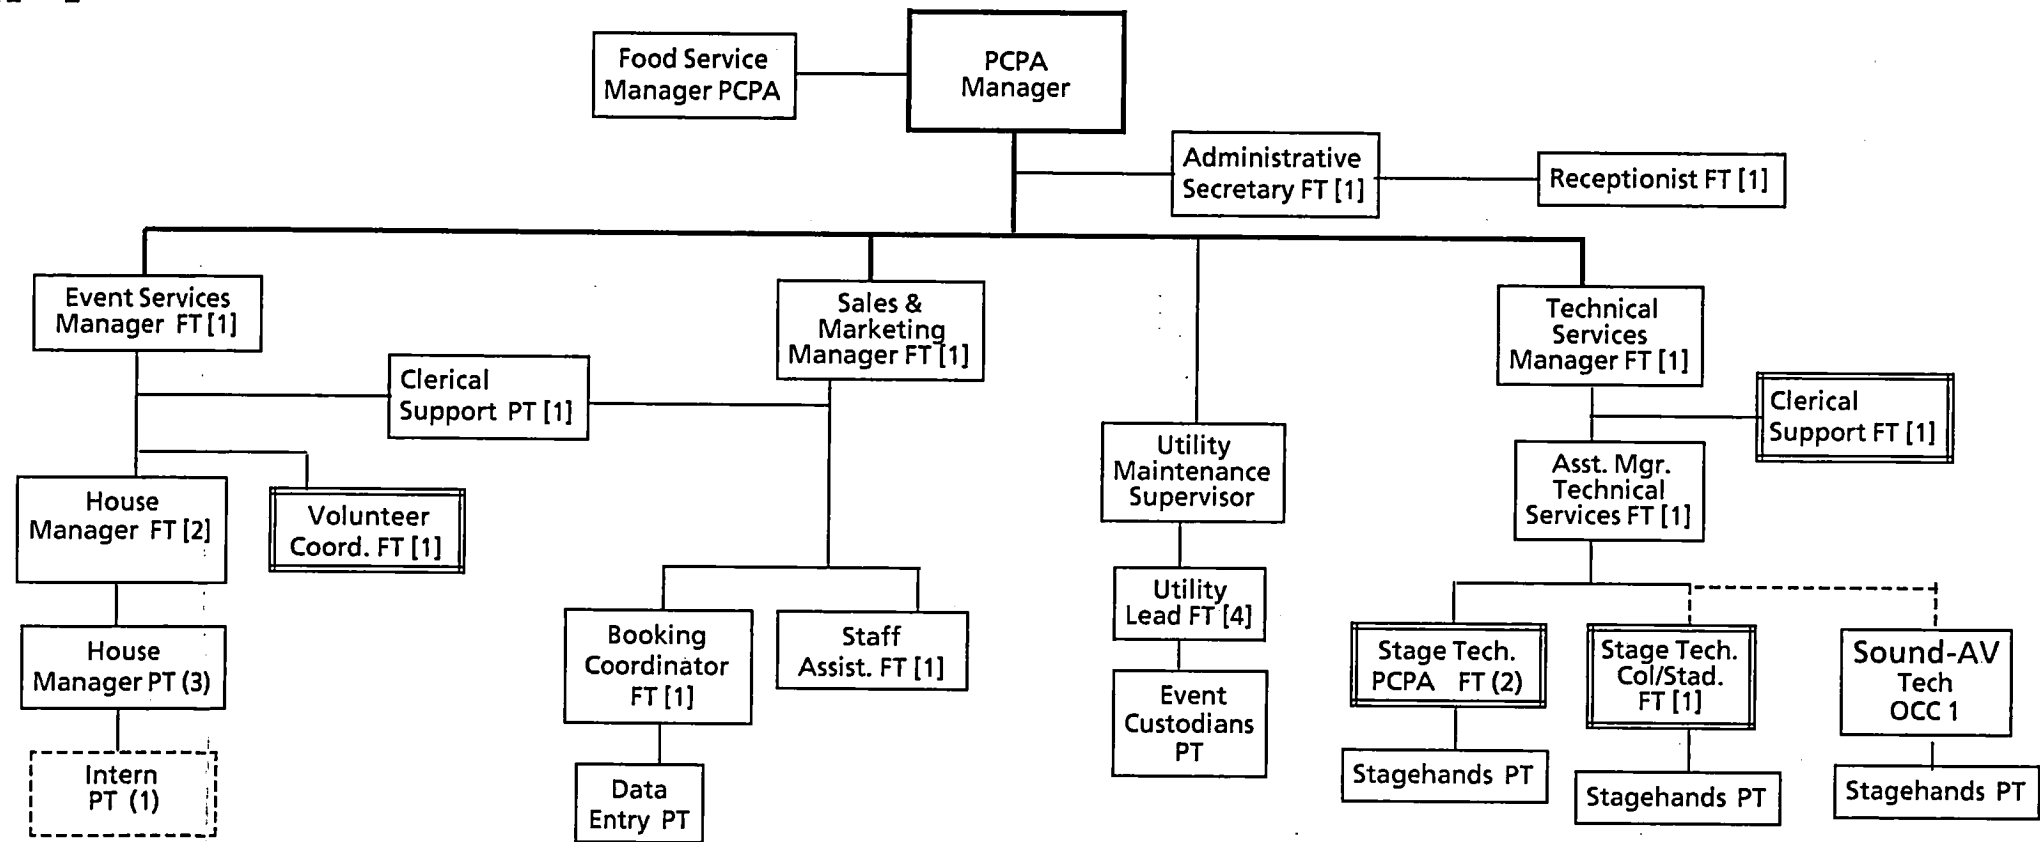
Food Service Manager PCPA

PCPA Manager

Administrative Secretary FT [1]

Receptionist FT [1]

Event Services Manager FT [1]

Sales & Marketing Manager FT [1]

Technical Services Manager FT [1]

Clerical Support PT [1]

Clerical Support FT [1]

Utility Maintenance Supervisor

Asst. Mgr. Technical Services FT [1]

House Manager FT [2]

Volunteer Coord. FT [1]

Utility Lead FT [4]

Booking Coordinator FT [1]

Staff Assist. FT [1]

Stage Tech. PCPA FT (2)

Stage Tech. Col/Stad. FT [1]

Sound-AV Tech OCC 1

House Manager PT (3)

Event Custodians PT

Stagehands PT

Stagehands PT

Stagehands PT

Intern PT (1)

Data Entry PT